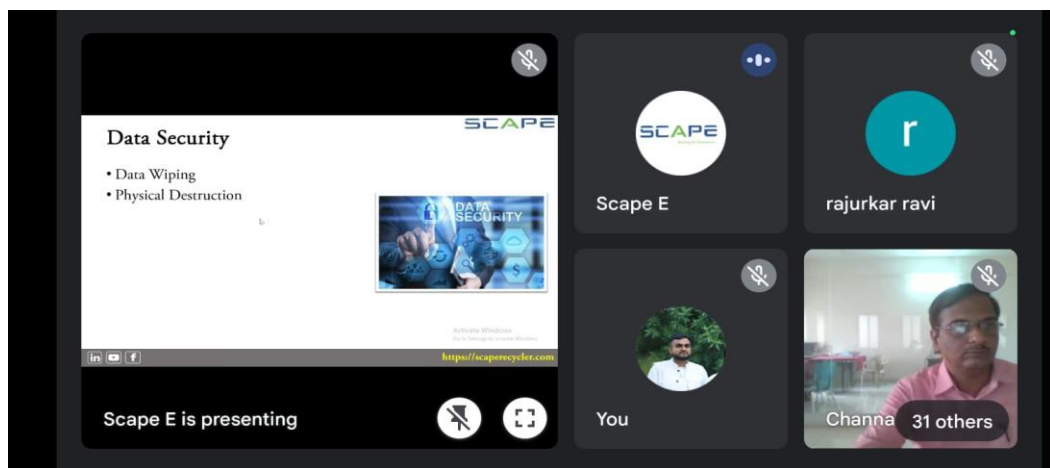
Data Security

SCAPE

• Data Wiping
• Physical Destruction

DATA SECURITY

Activate Windows
Go to Settings to activate Windows.

https://scaperecycler.com

Scape E is presenting

SCAPE

Scape E

r

rajurkar ravi

You

Channa

31 others